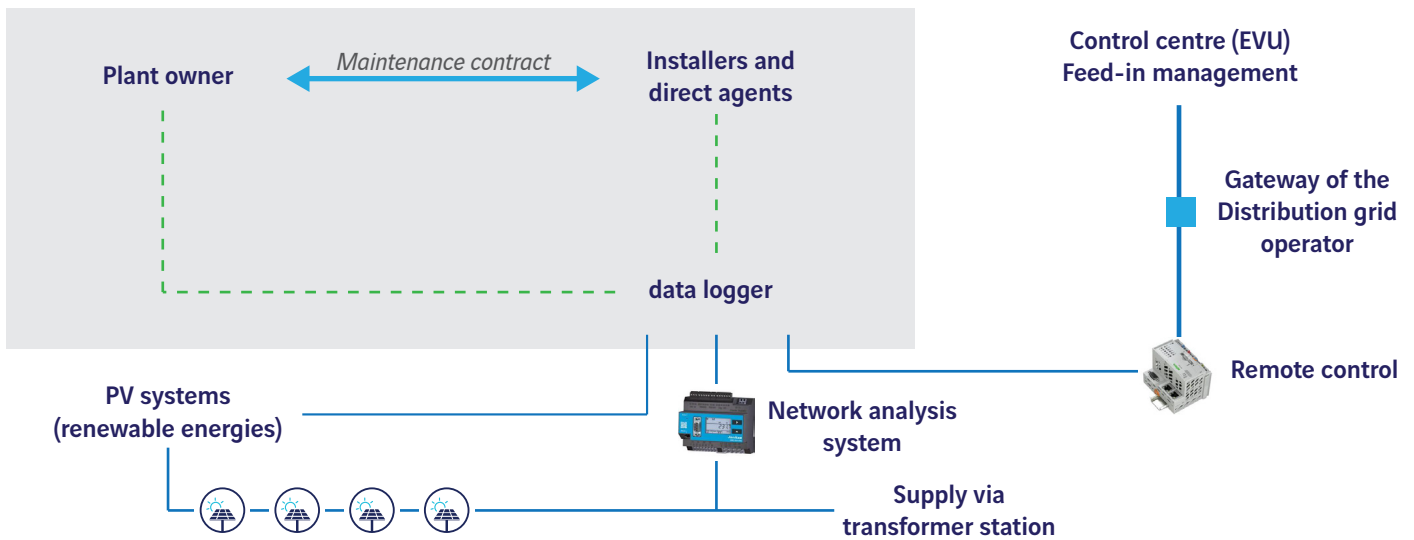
Plant owner

Maintenance contract

Installers and direct agents

Control centre (EVU)
Feed-in management

Gateway of the Distribution grid operator

data logger

Remote control

PV systems (renewable energies)

Network analysis system

Supply via transformer station